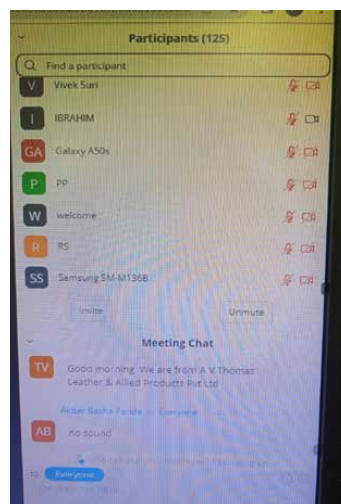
Participants (125)

Find a participant

V Vivek Suri

I IBRAHIM

GA Galaxy A50s

P pp

W welcome

R RS

SS Samsung SM-M136B

Invite

Unmute

Meeting Chat

TV Good morning We are from A V Thomas Leather & Allied Products Pvt Ltd

Akbar Basha Farida Everyone

AB no sound

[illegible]

To: Everyone

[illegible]